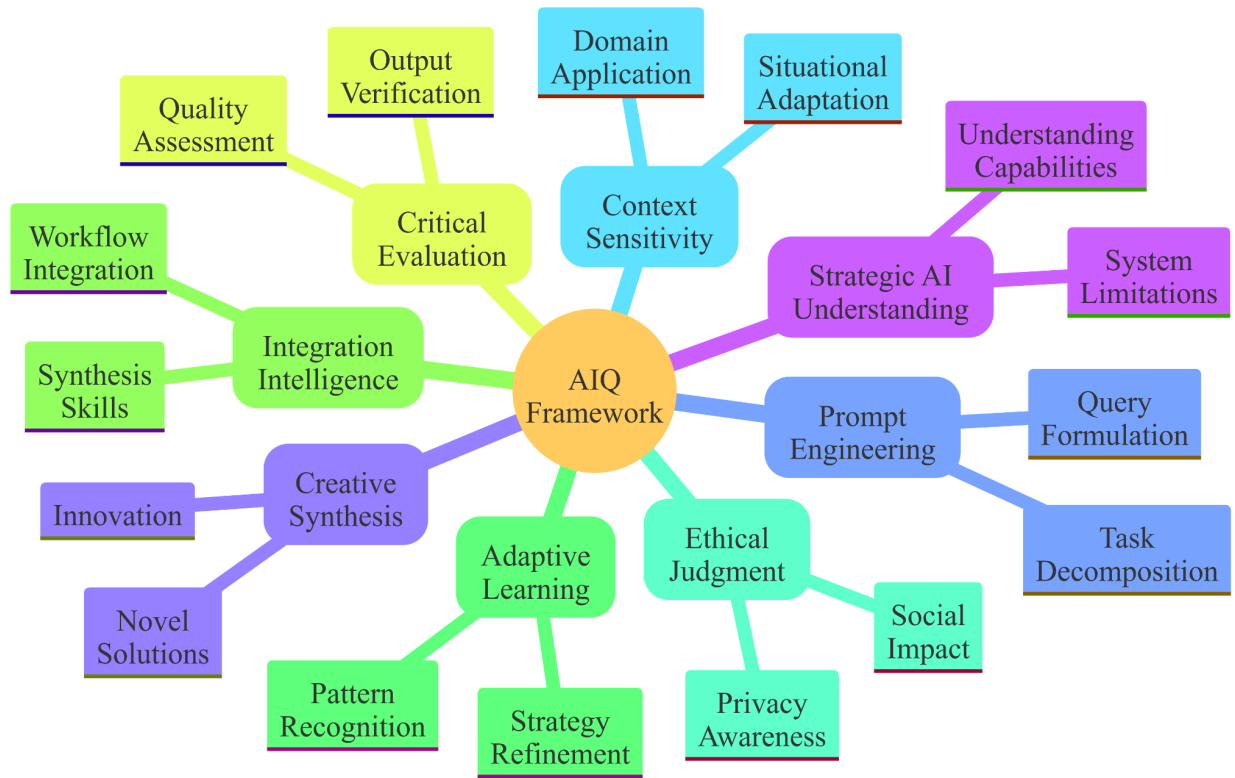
AIQ Framework

Critical Evaluation
Quality Assessment
Output Verification

Context Sensitivity
Domain Application
Situational Adaptation

Strategic AI Understanding
Understanding Capabilities
System Limitations

Prompt Engineering
Query Formulation
Task Decomposition

Ethical Judgment
Social Impact
Privacy Awareness

Adaptive Learning
Pattern Recognition
Strategy Refinement

Creative Synthesis
Innovation
Novel Solutions

Integration Intelligence
Workflow Integration
Synthesis Skills